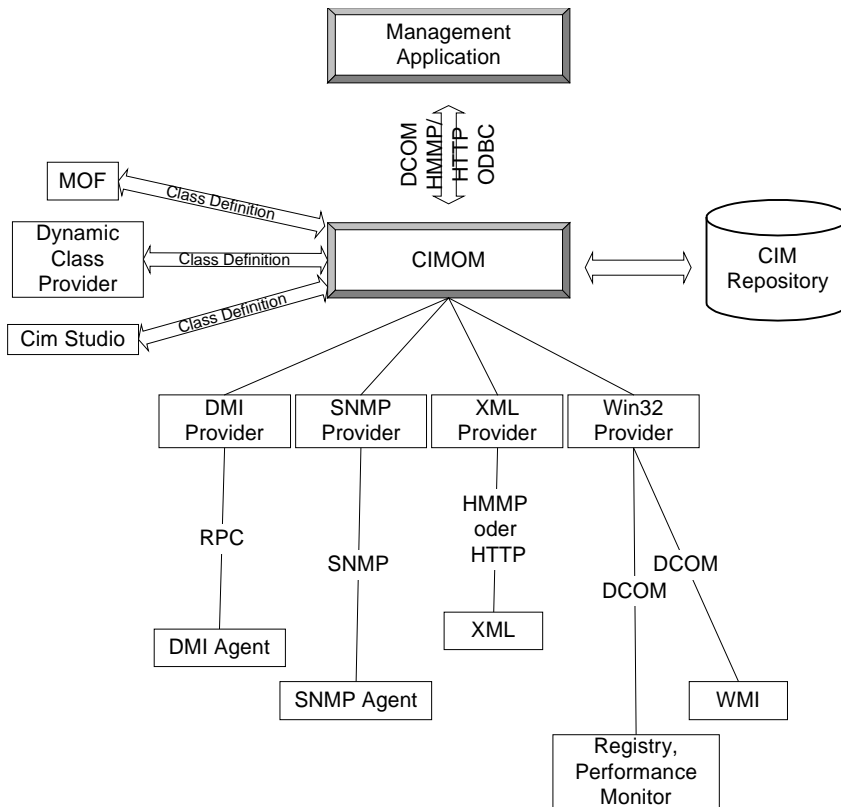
Management Application

DCOM
HMMP/
HTTP
ODBC

MOF

Class Definition

Dynamic Class Provider

Class Definition

CIMOM

CIM Repository

Cim Studio

Class Definition

DMI Provider

SNMP Provider

XML Provider

Win32 Provider

RPC

SNMP

HMMP oder HTTP

DCOM

DCOM

XML

DMI Agent

SNMP Agent

WMI

Registry, Performance Monitor